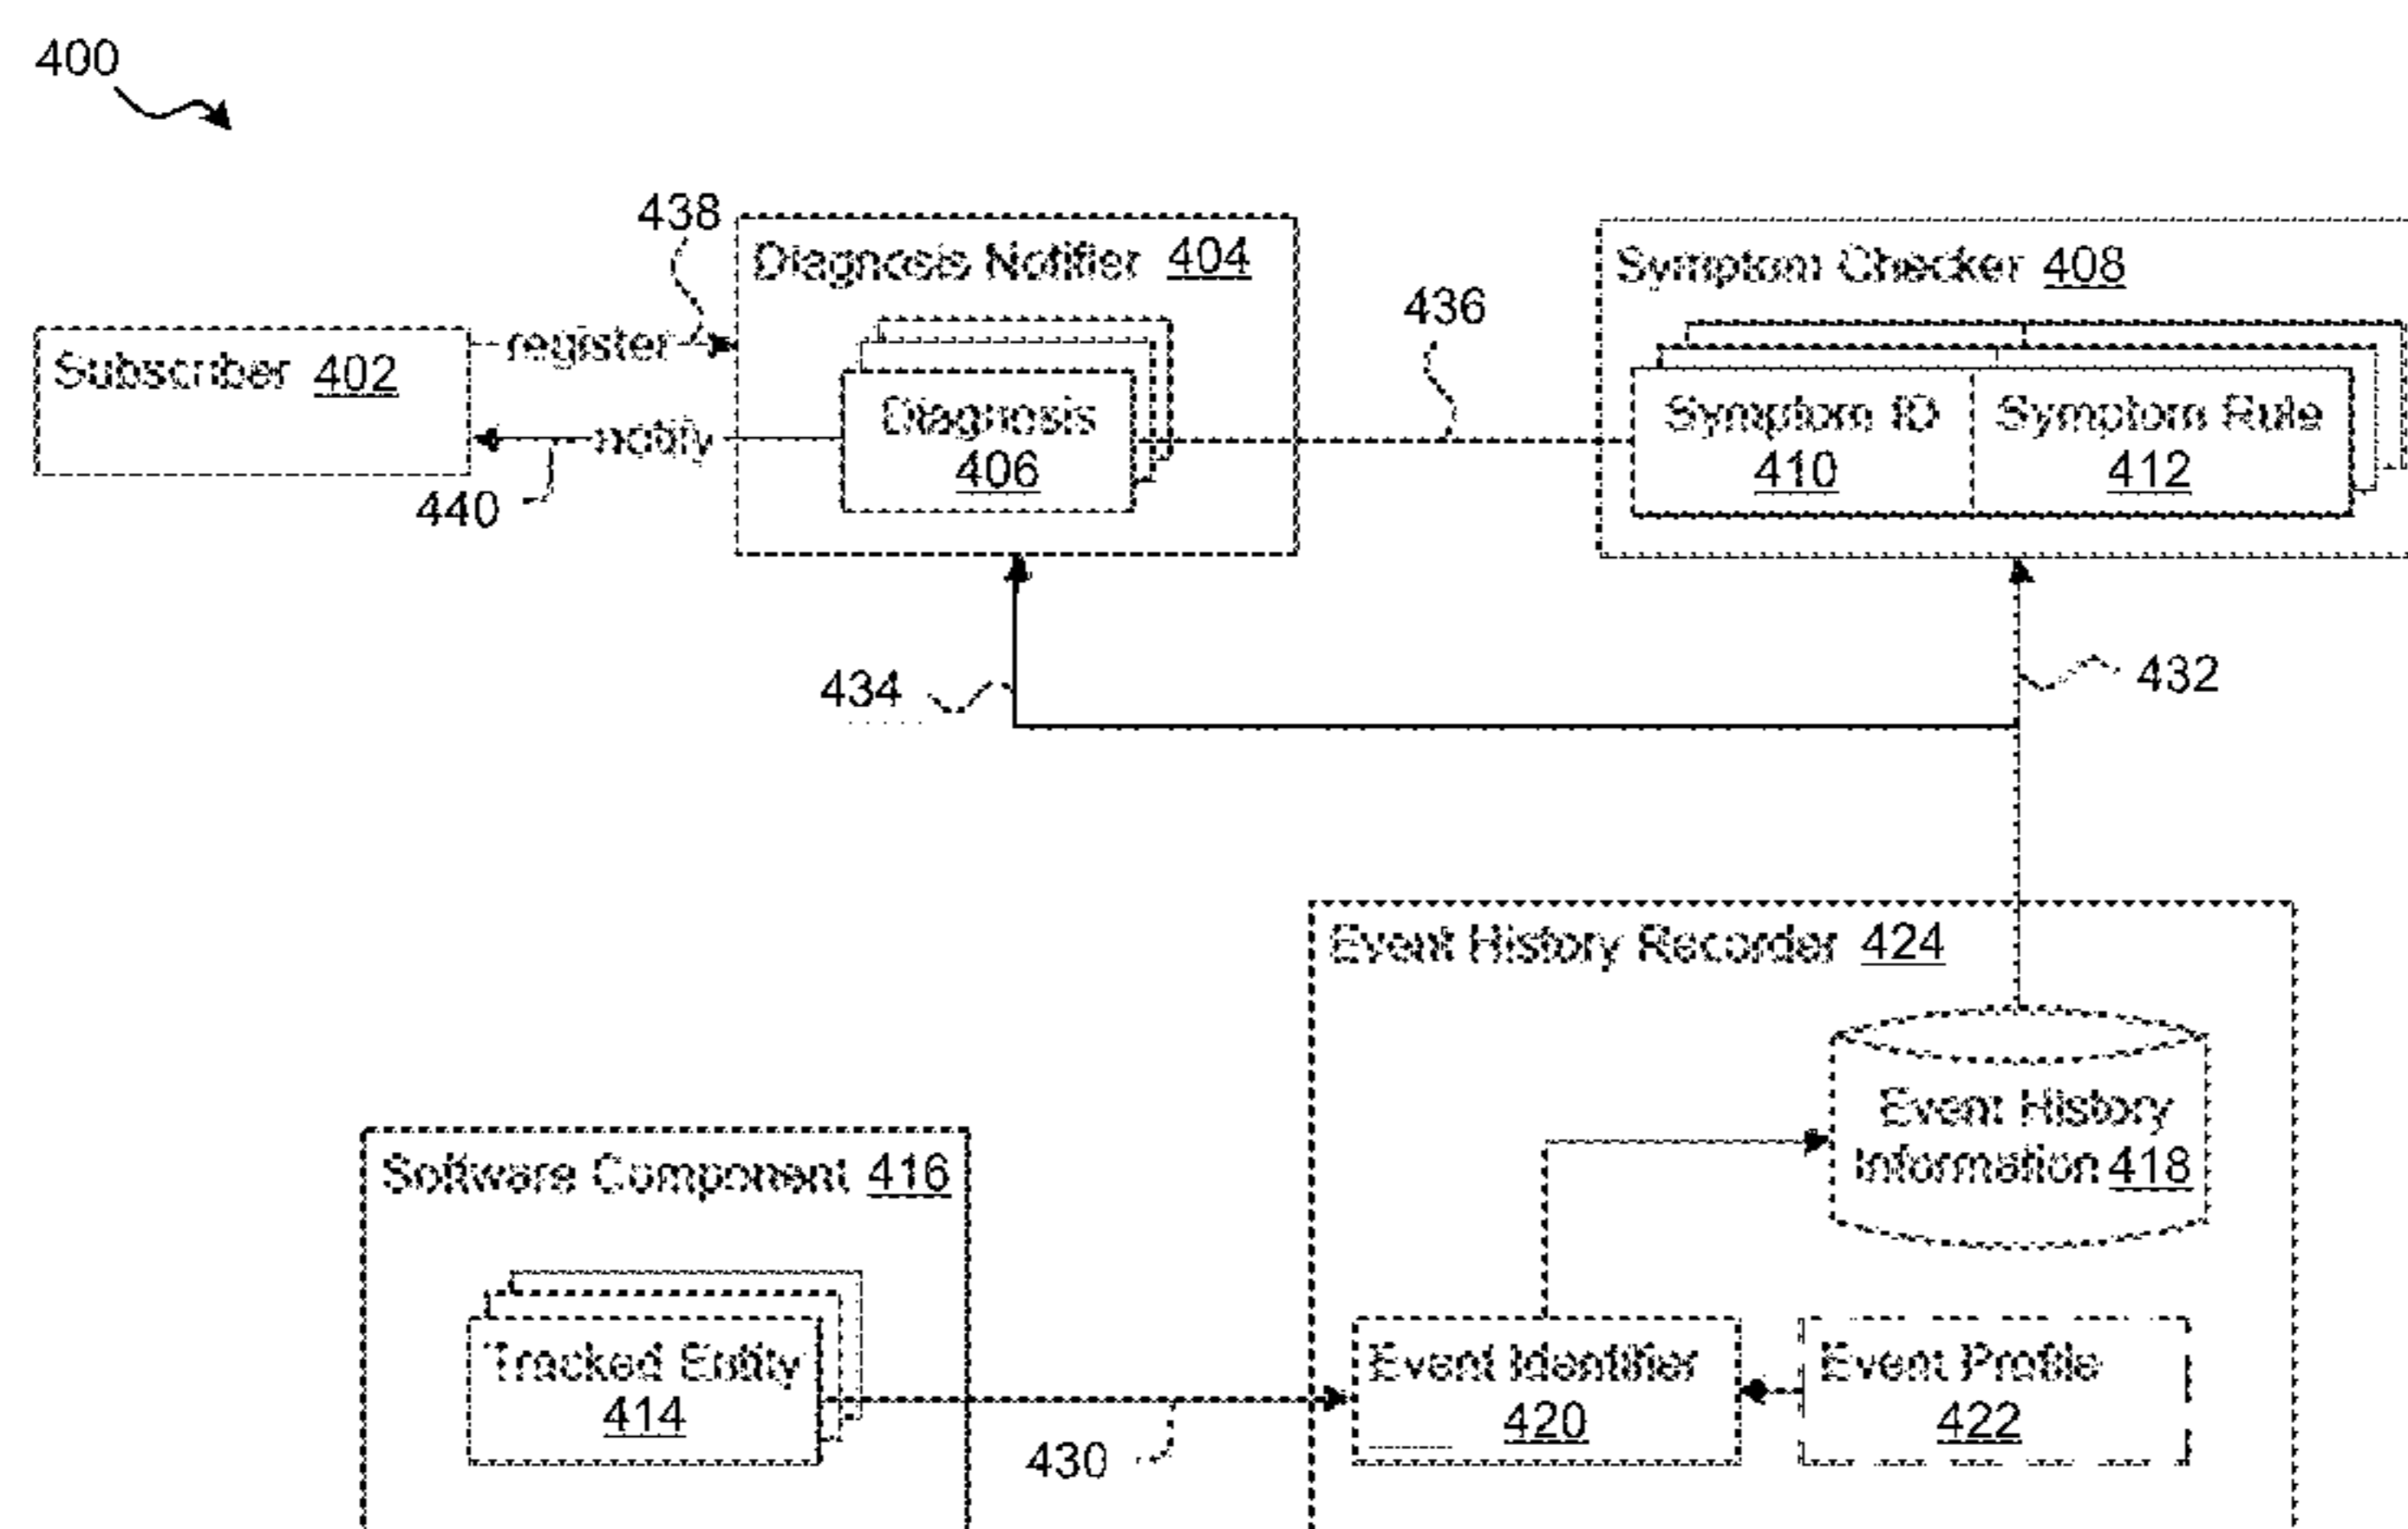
400

438

Diagnosis Notifier 404

Symptom Checker 408

436

Subscriber 402

register

notify

440

Diagnosis 406

Symptom ID 410

Symptom Rule 412

434

432

Event History Recorder 424

Event History Information 418

Software Component 416

Tracked Entity 414

Event Identifier 420

Event Profile 422

430